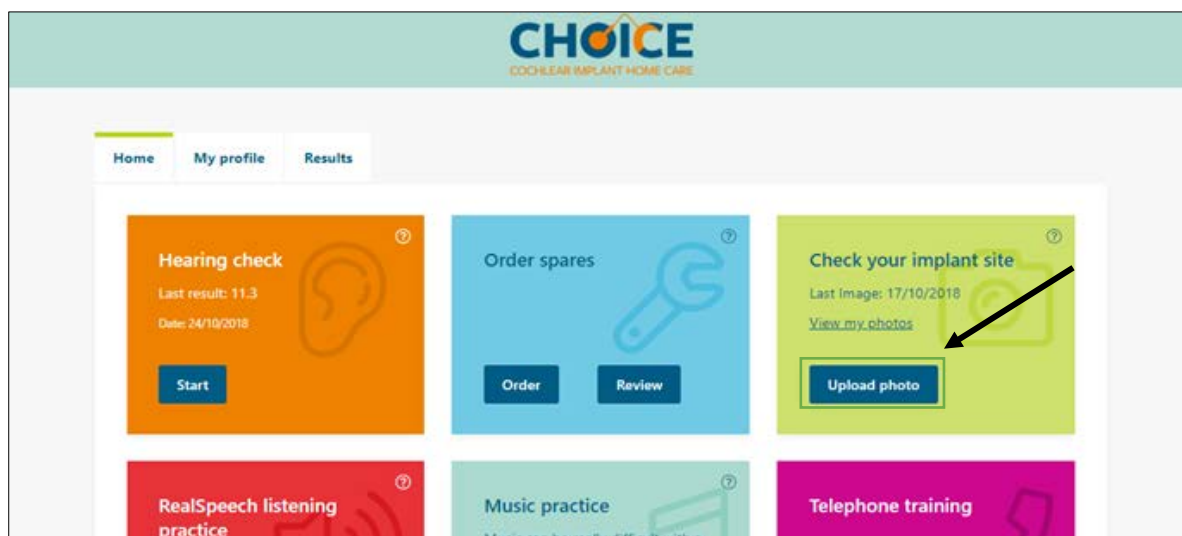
CHOICE
COCHLEAR IMPLANT HOME CARE

Home
My profile
Results

Hearing check
Last result: 11.3
Date: 24/10/2018
Start

Order spares
Order
Review

Check your implant site
Last Image: 17/10/2018
View my photos
Upload photo

RealSpeech listening practice

Music practice
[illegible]

Telephone training